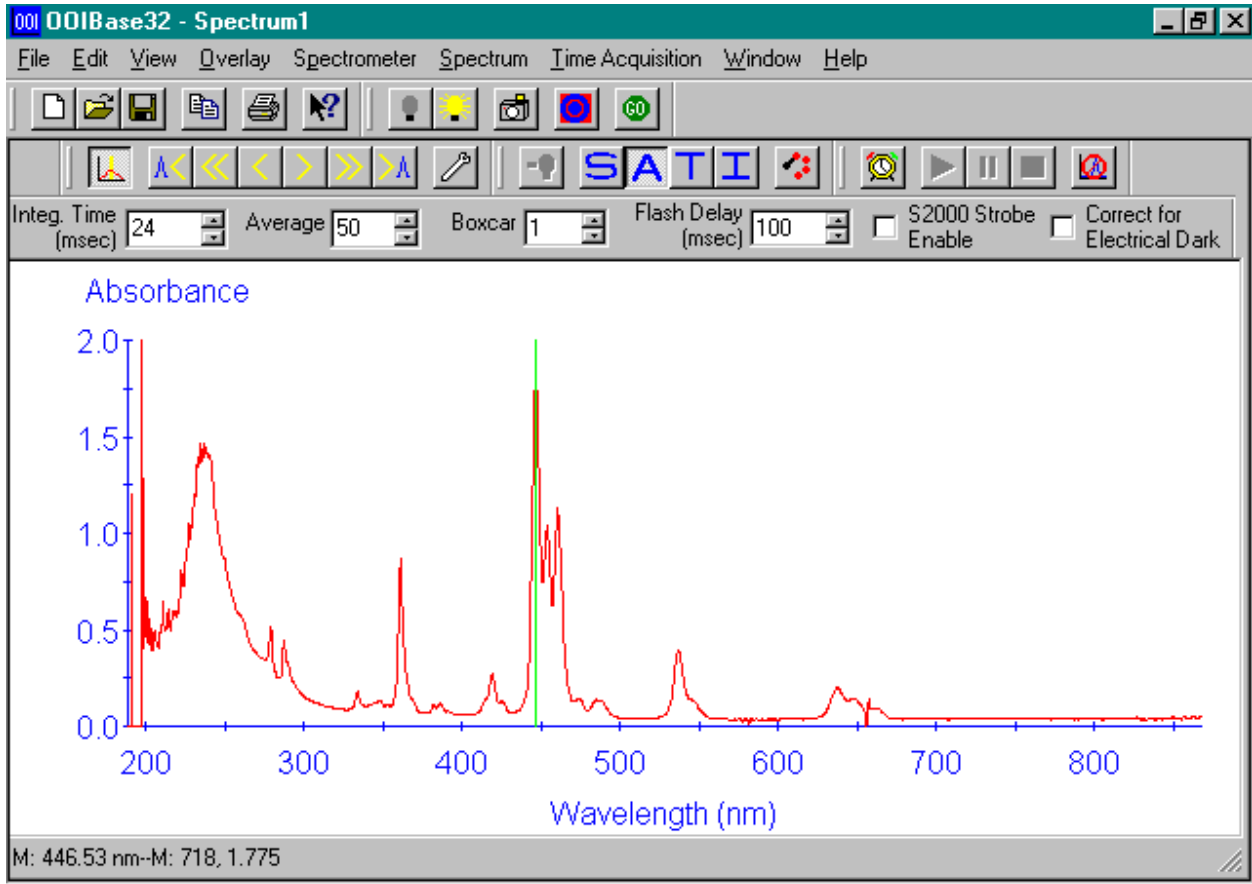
OOIBase32 - Spectrum1

File Edit View Overlay Spectrometer Spectrum Time Acquisition Window Help

S A T I

Integ. Time (msec) 24 Average 50 Boxcar 1 Flash Delay (msec) 100 S2000 Strobe Enable Correct for Electrical Dark

Absorbance

2.0
1.5
1.0
0.5
0.0

200 300 400 500 600 700 800

Wavelength (nm)

M: 446.53 nm--M: 718, 1.775